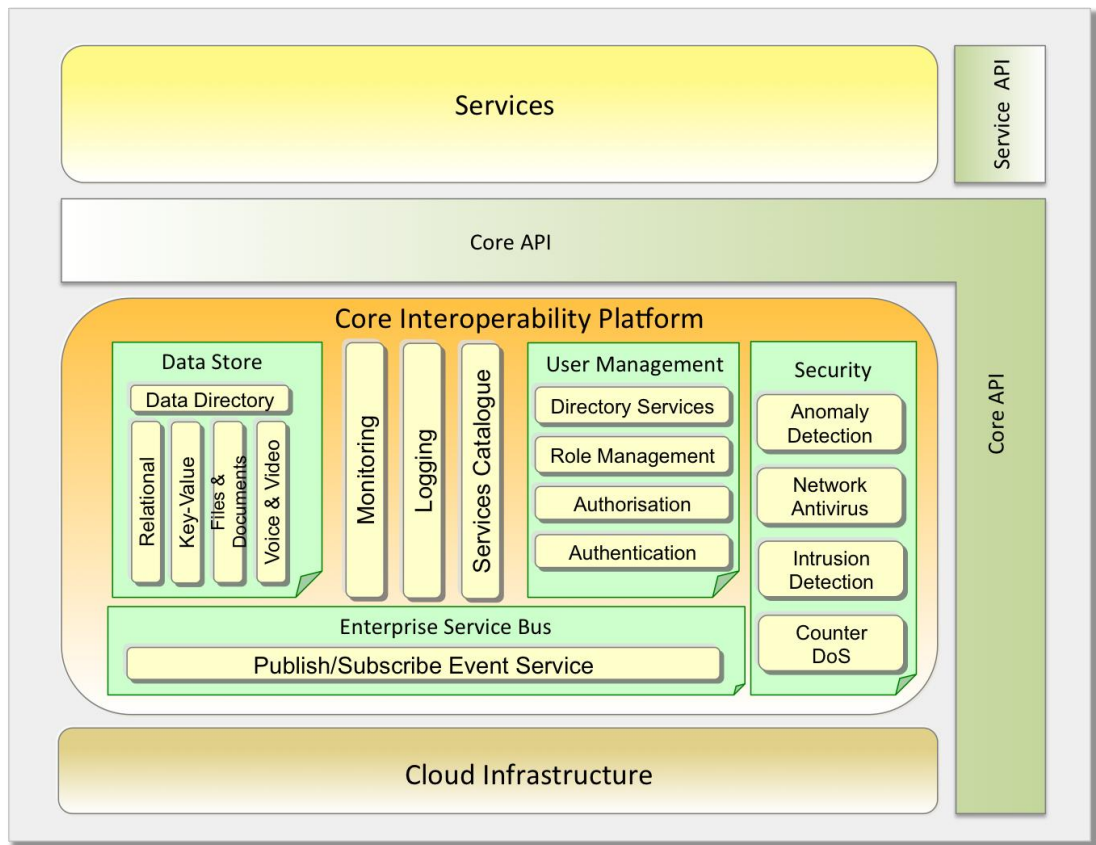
Services

Service API

Core API

Core API

Core Interoperability Platform

Data Store

Data Directory

Relational

Key-Value

Files & Documents

Voice & Video

Monitoring

Logging

Services Catalogue

User Management

Directory Services

Role Management

Authorisation

Authentication

Security

Anomaly Detection

Network Antivirus

Intrusion Detection

Counter DoS

Enterprise Service Bus

Publish/Subscribe Event Service

Cloud Infrastructure